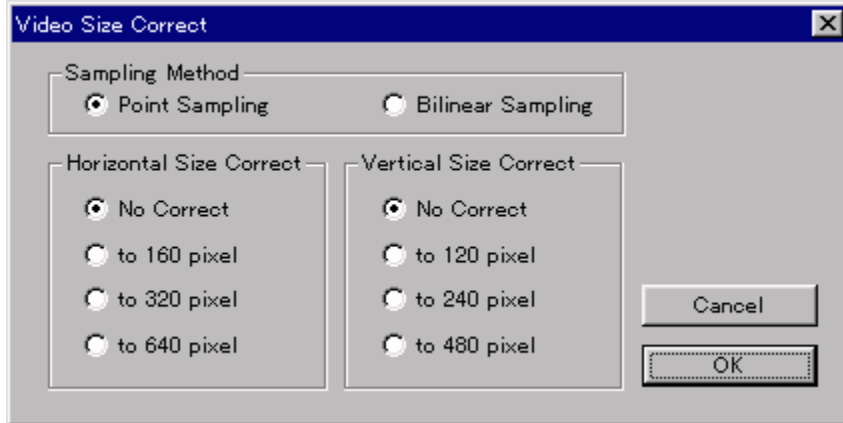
Video Size Correct

Sampling Method

Point Sampling

Bilinear Sampling

Horizontal Size Correct

No Correct

to 160 pixel

to 320 pixel

to 640 pixel

Vertical Size Correct

No Correct

to 120 pixel

to 240 pixel

to 480 pixel

Cancel

OK